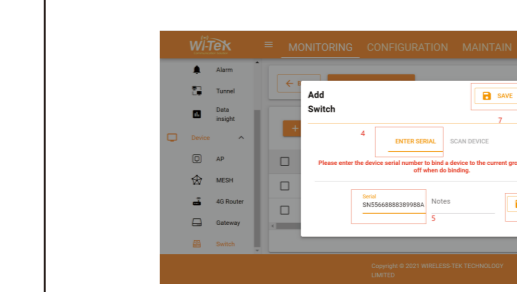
Wi-Tek

MONITORING CONFIGURATION MAINTAIN

Alarm

Tunnel

Data Insight

Device

AP

MESH

4G Router

Gateway

Switch

Add Switch

SAVE

7

4

ENTER SERIAL

SCAN DEVICE

Please enter the device serial number to bind a device to the current gro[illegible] off when do binding.

Serial

SN55668888389988A

5

Notes

Copyright © 2021 WIRELESS-TEK TECHNOLOGY LIMITED